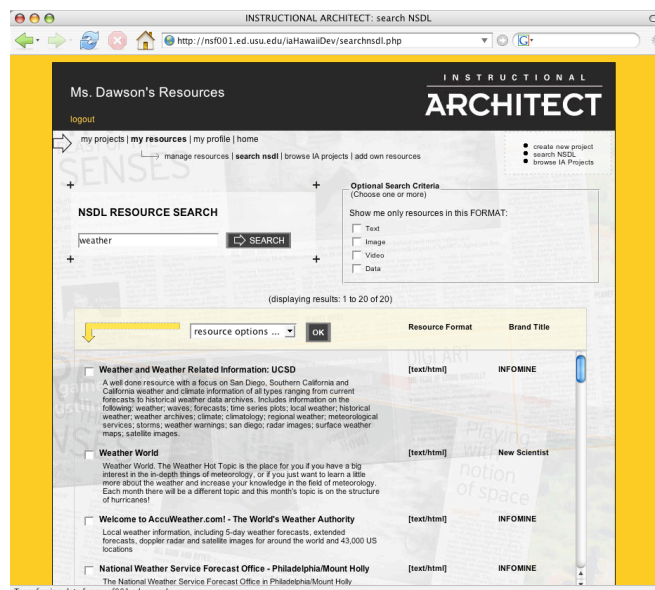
INSTRUCTIONAL ARCHITECT: search NSDL

http://nsf001.ed.usu.edu/iaHawaiiDev/searchnsdl.php

Ms. Dawson's Resources

logout

INSTRUCTIONAL ARCHITECT

my projects | my resources | my profile | home

manage resources | search nsdl | browse IA projects | add own resources

create new project
search NSDL
browse IA Projects

NSDL RESOURCE SEARCH

weather

SEARCH

Optional Search Criteria
(Choose one or more)

Show me only resources in this FORMAT:

Text
Image
Video
Data

(displaying results: 1 to 20 of 20)

resource options ...

OK

Resource Format

Brand Title

Weather and Weather Related Information: UCSD

A well done resource with a focus on San Diego, Southern California and California weather and climate information of all types ranging from current forecasts to historical weather data archives. Information on the following: weather; waves; forecasts; time series plots; local weather; historical weather; weather archives; climate; climatology; regional weather; meteorological services; storms; weather warnings; san diego; radar images; surface weather maps; satellite images.

[text/html]

INFOMINE

Weather World

Weather World. The Weather Hot Topic is the place for you if you have a big interest in the in-depth things of meteorology, or if you just want to learn a little more about the weather and increase your knowledge in the field of meteorology. Each month there will be a different topic and this month's topic is on the structure of hurricanes!

[text/html]

New Scientist

Welcome to AccuWeather.com! - The World's Weather Authority

Local weather information, including 5-day weather forecasts, extended forecasts, doppler radar and satellite images for around the world and 43,000 US locations

[text/html]

INFOMINE

National Weather Service Forecast Office - Philadelphia/Mount Holly

The National Weather Service Forecast Office in Philadelphia/Mount Holly

[text/html]

INFOMINE